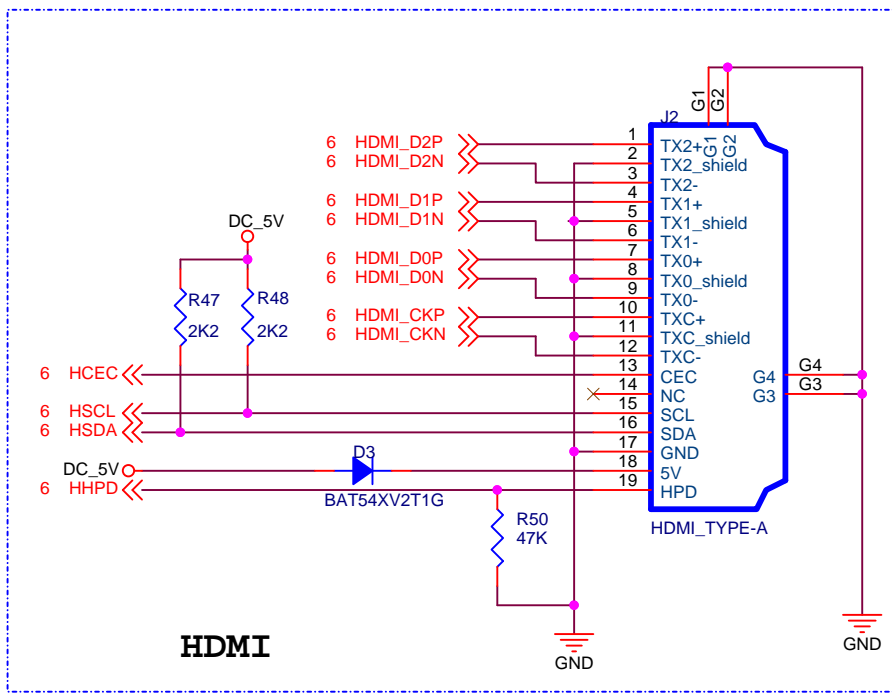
G1 G2
J2
G1 G2
6 HDMI_D2P
6 HDMI_D2N
1 TX2+
2 TX2_shield
3 TX2-
6 HDMI_D1P
6 HDMI_D1N
4 TX1+
5 TX1_shield
6 TX1-
DC_5V
6 HDMI_D0P
6 HDMI_D0N
7 TX0+
8 TX0_shield
9 TX0-
R47
2K2
R48
2K2
6 HDMI_CKP
6 HDMI_CKN
10 TXC+
11 TXC_shield
12 TXC-
6 HCEC
13 CEC
14 NC
6 HSCL
15 SCL
6 HSDA
16 SDA
17 GND
G4 G4
G3 G3
D3
DC_5V
18 5V
6 HHPD
19 HPD
BAT54XV2T1G
HDMI_TYPE-A
R50
47K
GND
HDMI
GND